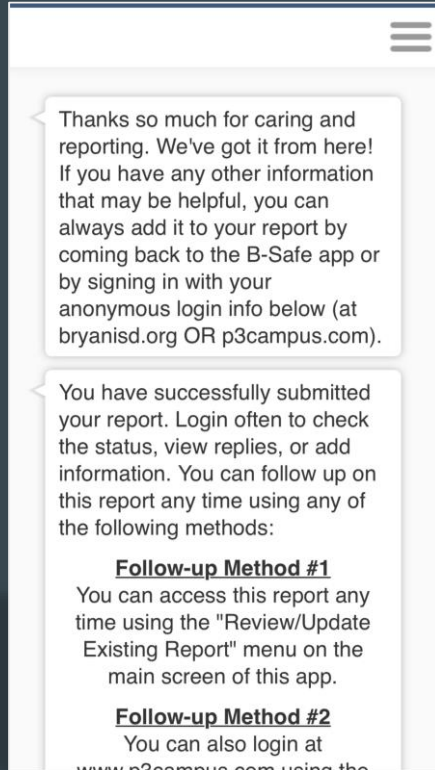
Thanks so much for caring and reporting. We've got it from here! If you have any other information that may be helpful, you can always add it to your report by coming back to the B-Safe app or by signing in with your anonymous login info below (at bryanisd.org OR p3campus.com).

You have successfully submitted your report. Login often to check the status, view replies, or add information. You can follow up on this report any time using any of the following methods:

Follow-up Method #1

You can access this report any time using the "Review/Update Existing Report" menu on the main screen of this app.

Follow-up Method #2

You can also login at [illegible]